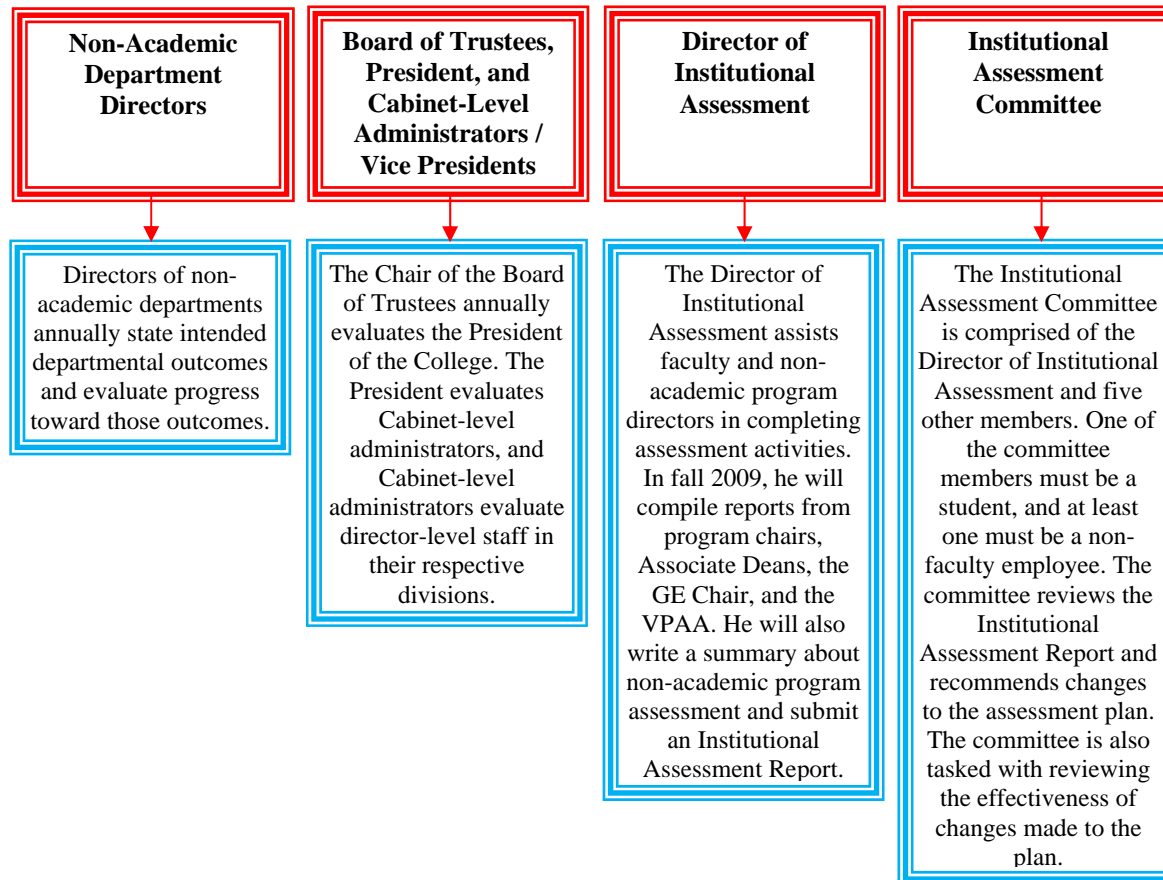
Non-Academic Department Directors

Directors of non-academic departments annually state intended departmental outcomes and evaluate progress toward those outcomes.

Board of Trustees, President, and Cabinet-Level Administrators / Vice Presidents

The Chair of the Board of Trustees annually evaluates the President of the College. The President evaluates Cabinet-level administrators, and Cabinet-level administrators evaluate director-level staff in their respective divisions.

Director of Institutional Assessment

The Director of Institutional Assessment assists faculty and non-academic program directors in completing assessment activities. In fall 2009, he will compile reports from program chairs, Associate Deans, the GE Chair, and the VPAA. He will also write a summary about non-academic program assessment and submit an Institutional Assessment Report.

Institutional Assessment Committee

The Institutional Assessment Committee is comprised of the Director of Institutional Assessment and five other members. One of the committee members must be a student, and at least one must be a non-faculty employee. The committee reviews the Institutional Assessment Report and recommends changes to the assessment plan. The committee is also tasked with reviewing the effectiveness of changes made to the plan.